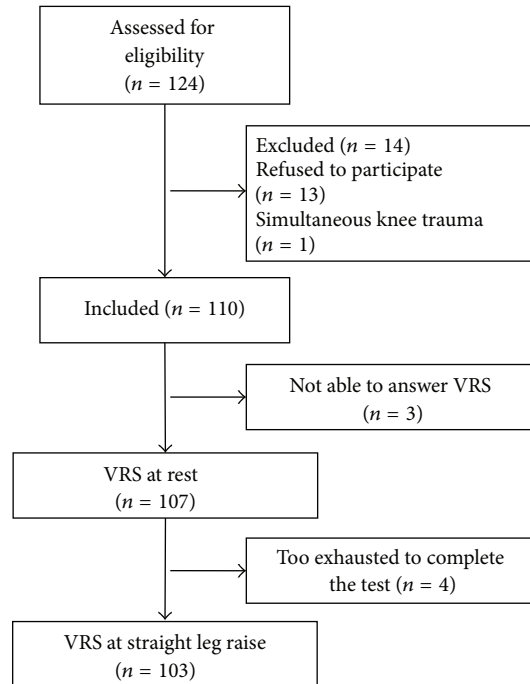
Assessed for eligibility ($n$ = 124)

Excluded ($n$ = 14)
Refused to participate ($n$ = 13)
Simultaneous knee trauma ($n$ = 1)

Included ($n$ = 110)

Not able to answer VRS ($n$ = 3)

VRS at rest ($n$ = 107)

Too exhausted to complete the test ($n$ = 4)

VRS at straight leg raise ($n$ = 103)